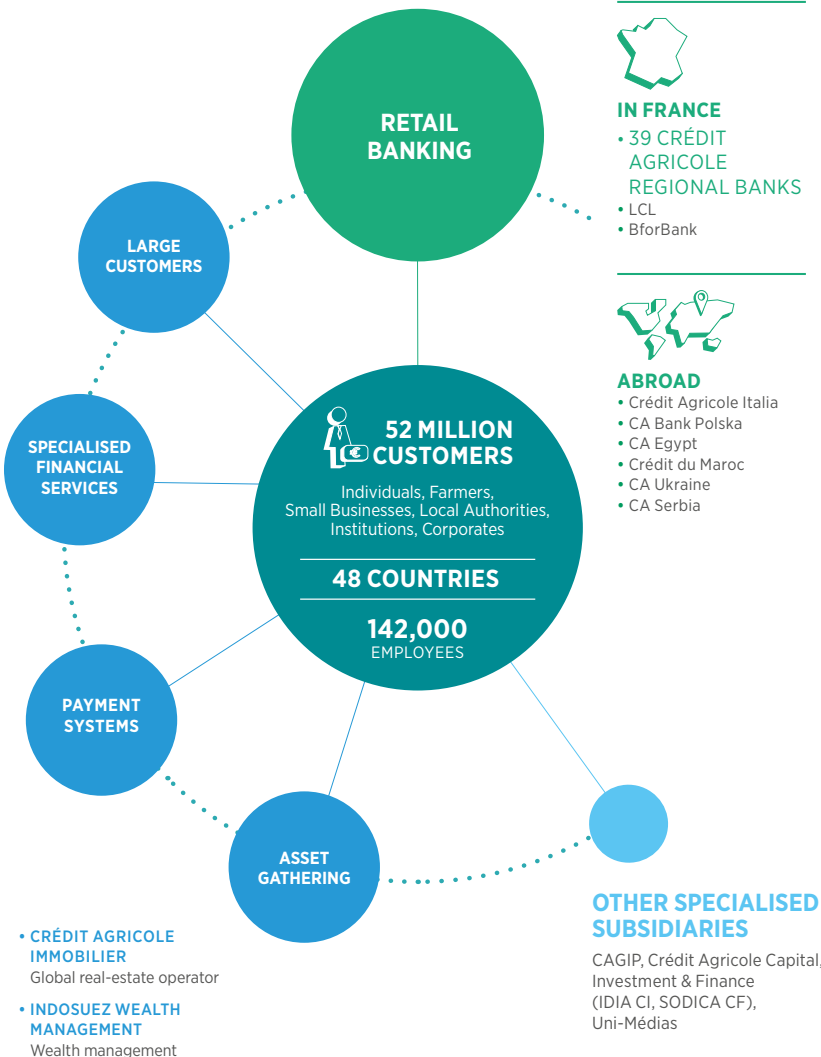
RETAIL BANKING

IN FRANCE
• 39 CRÉDIT AGRICOLE REGIONAL BANKS
• LCL
• BforBank

ABROAD
• Crédit Agricole Italia
• CA Bank Polska
• CA Egypt
• Crédit du Maroc
• CA Ukraine
• CA Serbia

LARGE CUSTOMERS

SPECIALISED FINANCIAL SERVICES

52 MILLION CUSTOMERS
Individuals, Farmers, Small Businesses, Local Authorities, Institutions, Corporates

48 COUNTRIES

142,000 EMPLOYEES

PAYMENT SYSTEMS

ASSET GATHERING

OTHER SPECIALISED SUBSIDIARIES
CAGIP, Crédit Agricole Capital Investment & Finance (IDIA CI, SODICA CF), Uni-Médias

• CRÉDIT AGRICOLE IMMOBILIER
Global real-estate operator

• INDOSUEZ WEALTH MANAGEMENT
Wealth management